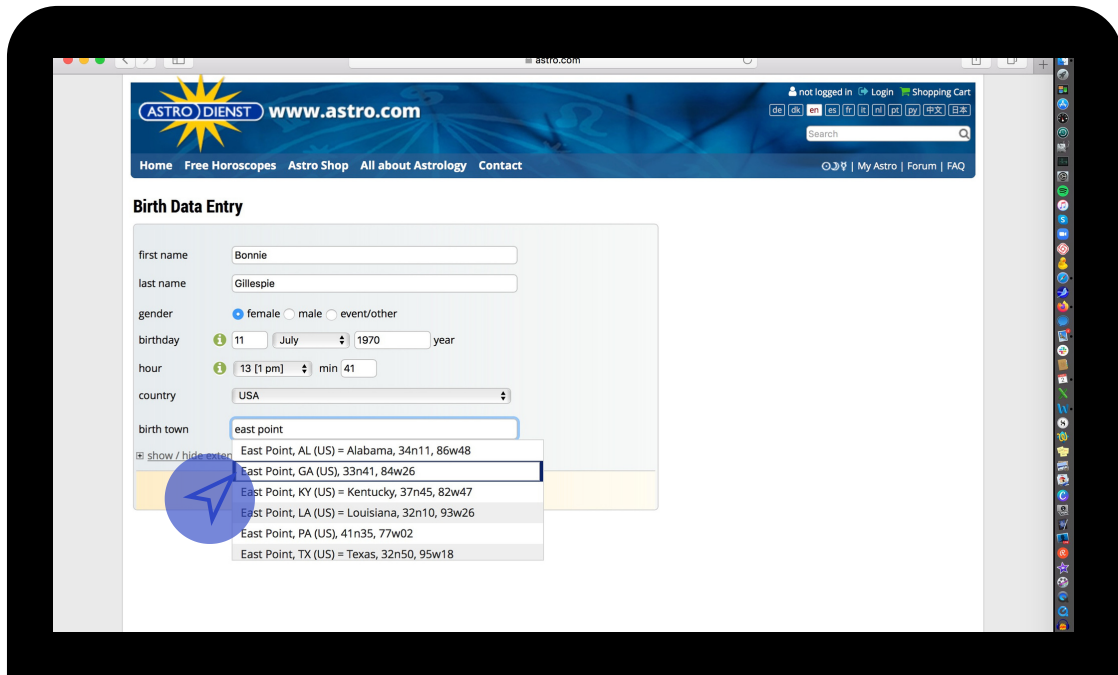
astro.com

ASTRO DIENST www.astro.com

not logged in Login Shopping Cart

de dk en es fr it nl pt py 中文 日本

Search

Home Free Horoscopes Astro Shop All about Astrology Contact

| My Astro | Forum | FAQ

Birth Data Entry

first name Bonnie

last name Gillespie

gender female male event/other

birthday 11 July 1970 year

hour 13 [1 pm] min 41

country USA

birth town east point

show / hide exten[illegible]

East Point, AL (US) = Alabama, 34n11, 86w48
East Point, GA (US), 33n41, 84w26
East Point, KY (US) = Kentucky, 37n45, 82w47
East Point, LA (US) = Louisiana, 32n10, 93w26
East Point, PA (US), 41n35, 77w02
East Point, TX (US) = Texas, 32n50, 95w18